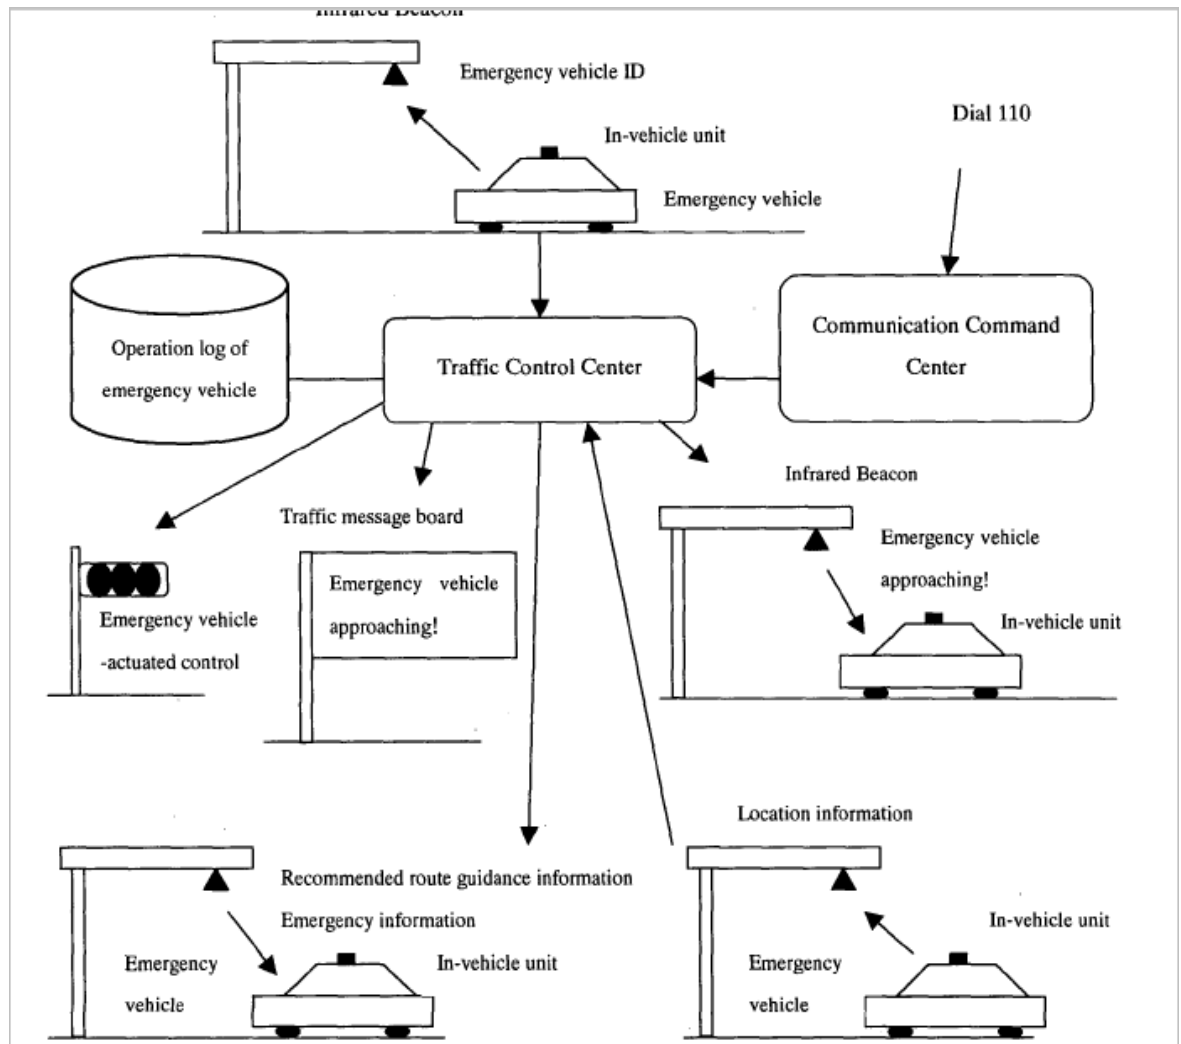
Infrared Beacon

Emergency vehicle ID

In-vehicle unit

Dial 110

Emergency vehicle

Operation log of emergency vehicle

Traffic Control Center

Communication Command Center

Infrared Beacon

Traffic message board

Emergency vehicle approaching!

Emergency vehicle approaching!

In-vehicle unit

Emergency vehicle -actuated control

Location information

Recommended route guidance information

Emergency information

In-vehicle unit

Emergency vehicle

In-vehicle unit

Emergency vehicle